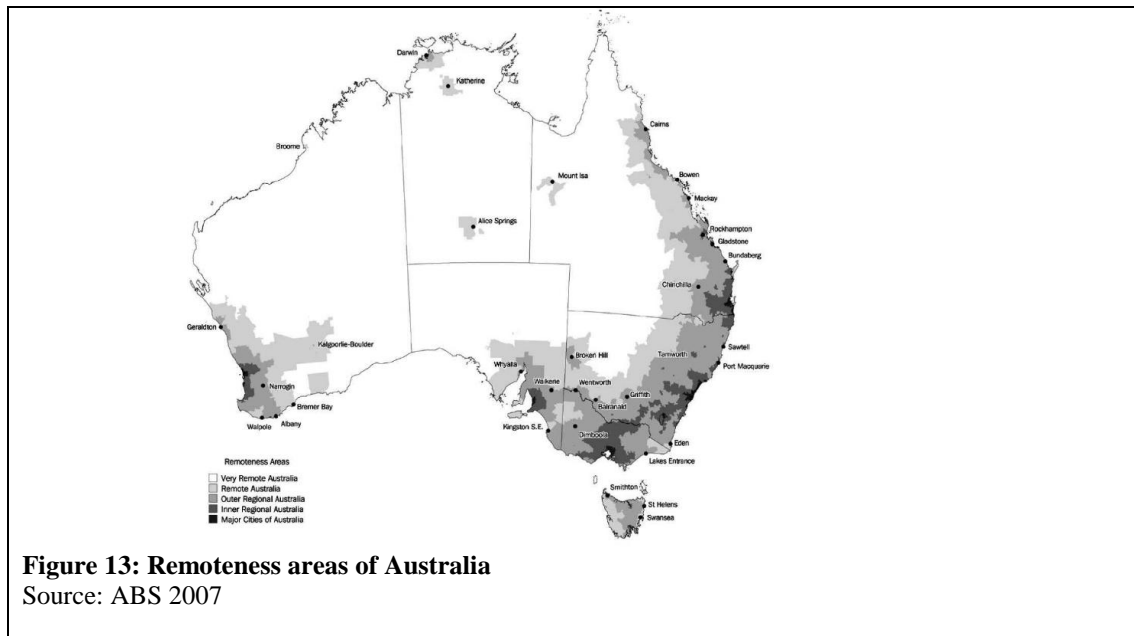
Darwin
Katherine
Broome
Mount Isa
Cairns
Bowen
Mackay
Alice Springs
Rockhampton
Gladstone
Bundaberg
Charleville
Geraldton
Kalgoorlie-Boulder
Broken Hill
Sawtell
Tamworth
Port Macquarie
Whyalla
Narrogin
Wentworth
Waikerie
Griffith
Bremer Bay
Balranald
Walpole
Albany
Kingston S.E.
Dimboola
Eden
Lakes Entrance

Remoteness Areas
Very Remote Australia
Remote Australia
Outer Regional Australia
Inner Regional Australia
Major Cities of Australia

Smithton
St Helens
Swansea

**Figure 13: Remoteness areas of Australia**
Source: ABS 2007